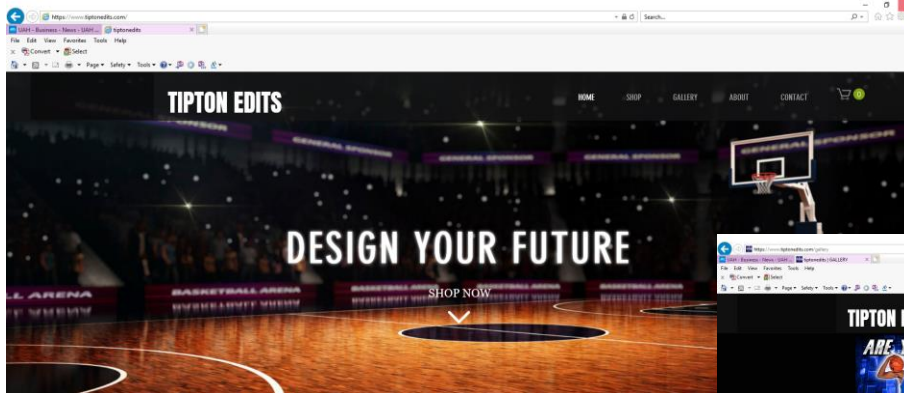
https://www.tiptonedits.com/
Search...
UAH – Business – News - UAH ... tiptonedits
File Edit View Favorites Tools Help
Convert Select
Page Safety Tools

TIPTON EDITS
HOME SHOP GALLERY ABOUT CONTACT
0

GENERAL SPONSOR
GENERAL SPONSOR
GENERAL SPONSOR
GENERAL SPONSOR

DESIGN YOUR FUTURE
SHOP NOW

LL ARENA
BASKETBALL ARENA
BASKETBALL ARENA
BASKETBALL ARENA

https://www.tiptonedits.com/gallery
UAH – Business – News - UAH ... tiptonedits | GALLERY
File Edit View Favorites Tools Help
Convert Select
Page Safety Tools
TIPTON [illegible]
ARE